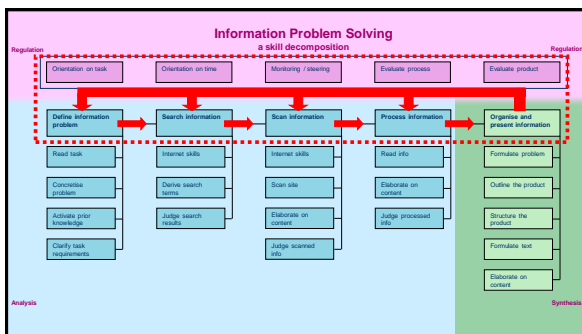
Information Problem Solving
a skill decomposition

Regulation

Regulation

Orientation on task

Orientation on time

Monitoring / steering

Evaluate process

Evaluate product

Define information problem

Search information

Scan information

Process information

Organise and present information

Read task

Concretise problem

Activate prior knowledge

Clarify task requirements

Internet skills

Derive search terms

Judge search results

Internet skills

Scan site

Elaborate on content

Judge scanned info

Read info

Elaborate on content

Judge processed info

Formulate problem

Outline the product

Structure the product

Formulate text

Elaborate on content

Analysis

Synthesis